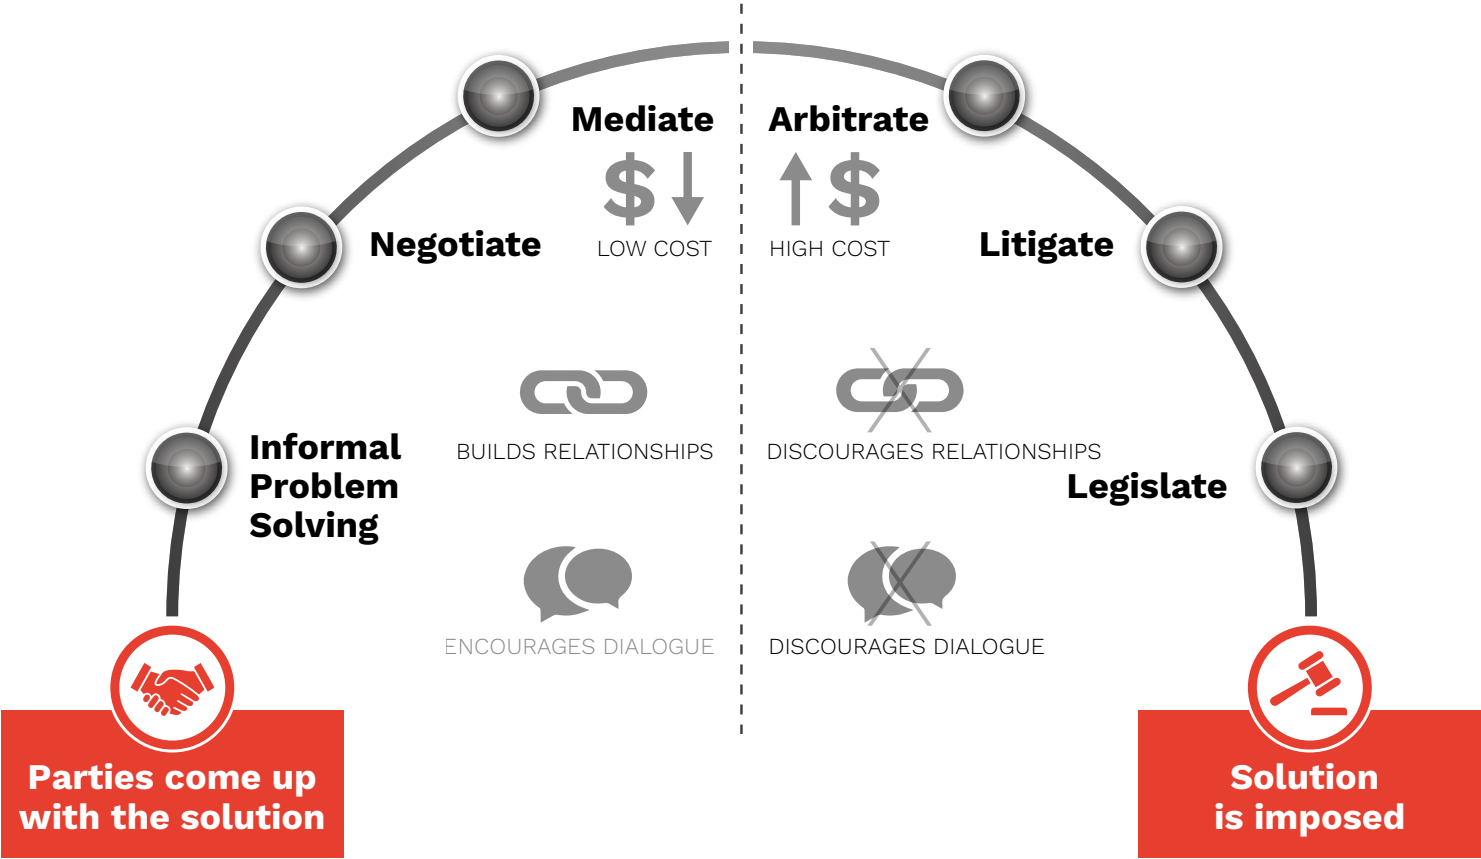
Mediate

$

LOW COST

Negotiate

Informal Problem Solving

BUILDS RELATIONSHIPS

ENCOURAGES DIALOGUE

Parties come up with the solution

Arbitrate

$

HIGH COST

Litigate

DISCOURAGES RELATIONSHIPS

Legislate

DISCOURAGES DIALOGUE

Solution is imposed